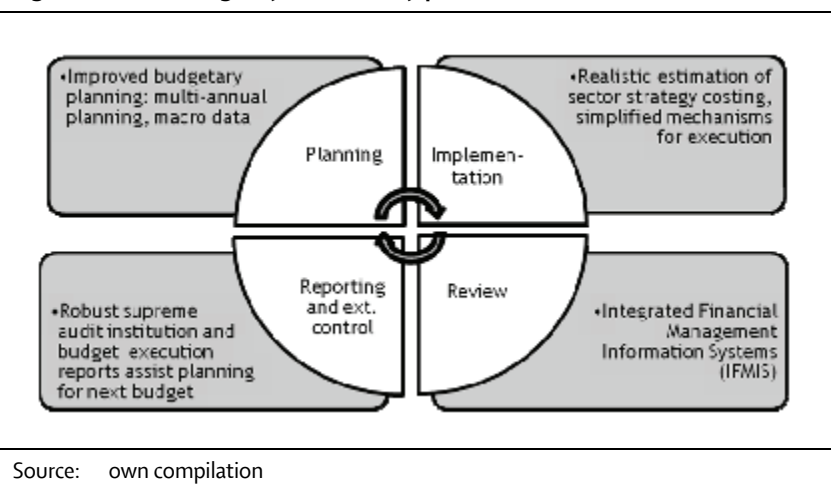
•Improved budgetary planning: multi-annual planning, macro data

•Realistic estimation of sector strategy costing, simplified mechanisms for execution

Planning

Implementation

Reporting and ext. control

Review

•Robust supreme audit institution and budget execution reports assist planning for next budget

•Integrated Financial Management Information Systems (IFMIS)

Source: own compilation